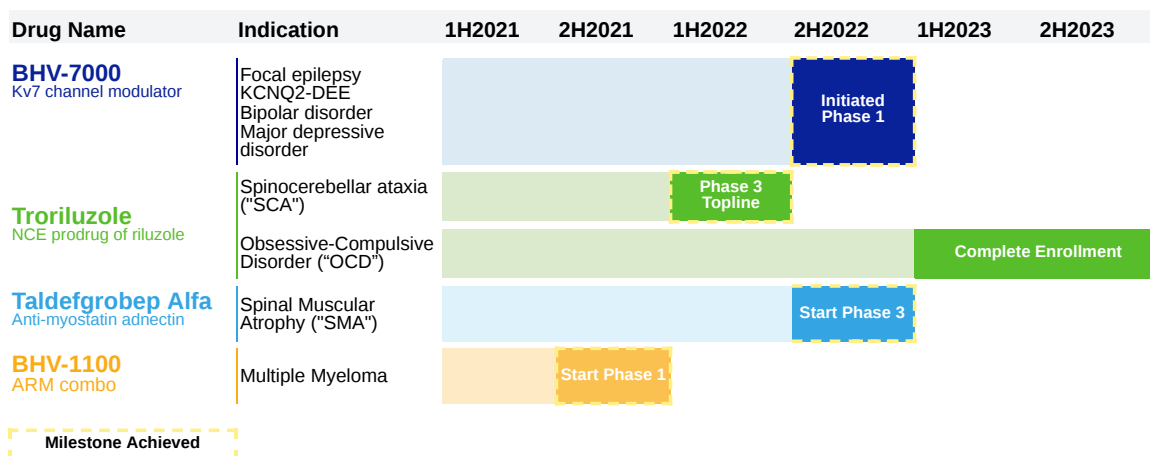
| Drug Name | Indication | 1H2021 | 2H2021 | 1H2022 | 2H2022 | 1H2023 | 2H2023 |
|---|---|---|---|---|---|---|---|
| BHV-7000 Kv7 channel modulator | Focal epilepsy KCNQ2-DEE Bipolar disorder Major depressive disorder | | | | Initiated Phase 1 | | |
| Troriluzole NCE prodrug of riluzole | Spinocerebellar ataxia ("SCA") | | | Phase 3 Topline | | | |
| | Obsessive-Compulsive Disorder ("OCD") | | | | | Complete Enrollment | |
| Taldefgrobep Alfa Anti-myostatin adnectin | Spinal Muscular Atrophy ("SMA") | | | | Start Phase 3 | | |
| BHV-1100 ARM combo | Multiple Myeloma | | Start Phase 1 | | | | |

Milestone Achieved